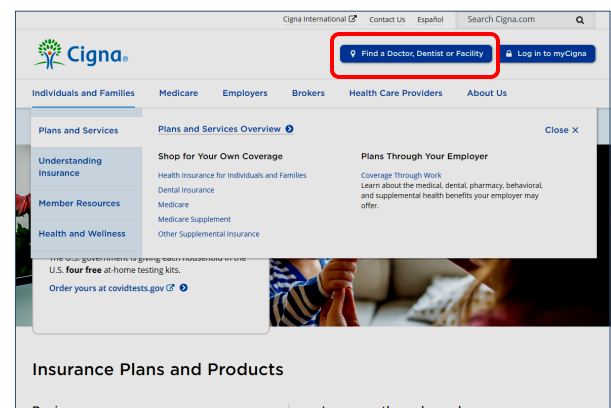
Cigna International Contact Us Español Search Cigna.com

Cigna

Find a Doctor, Dentist or Facility

Log in to myCigna

Individuals and Families Medicare Employers Brokers Health Care Providers About Us

Plans and Services

Understanding Insurance

Member Resources

Health and Wellness

Plans and Services Overview

Close ×

Shop for Your Own Coverage

Health Insurance for Individuals and Families

Dental Insurance

Medicare

Medicare Supplement

Other Supplemental Insurance

Plans Through Your Employer

Coverage Through Work

Learn about the medical, dental, pharmacy, behavioral, and supplemental health benefits your employer may offer.

The U.S. government is giving each household in the U.S. four free at-home testing kits.

Order yours at covidtests.gov

Insurance Plans and Products

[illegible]